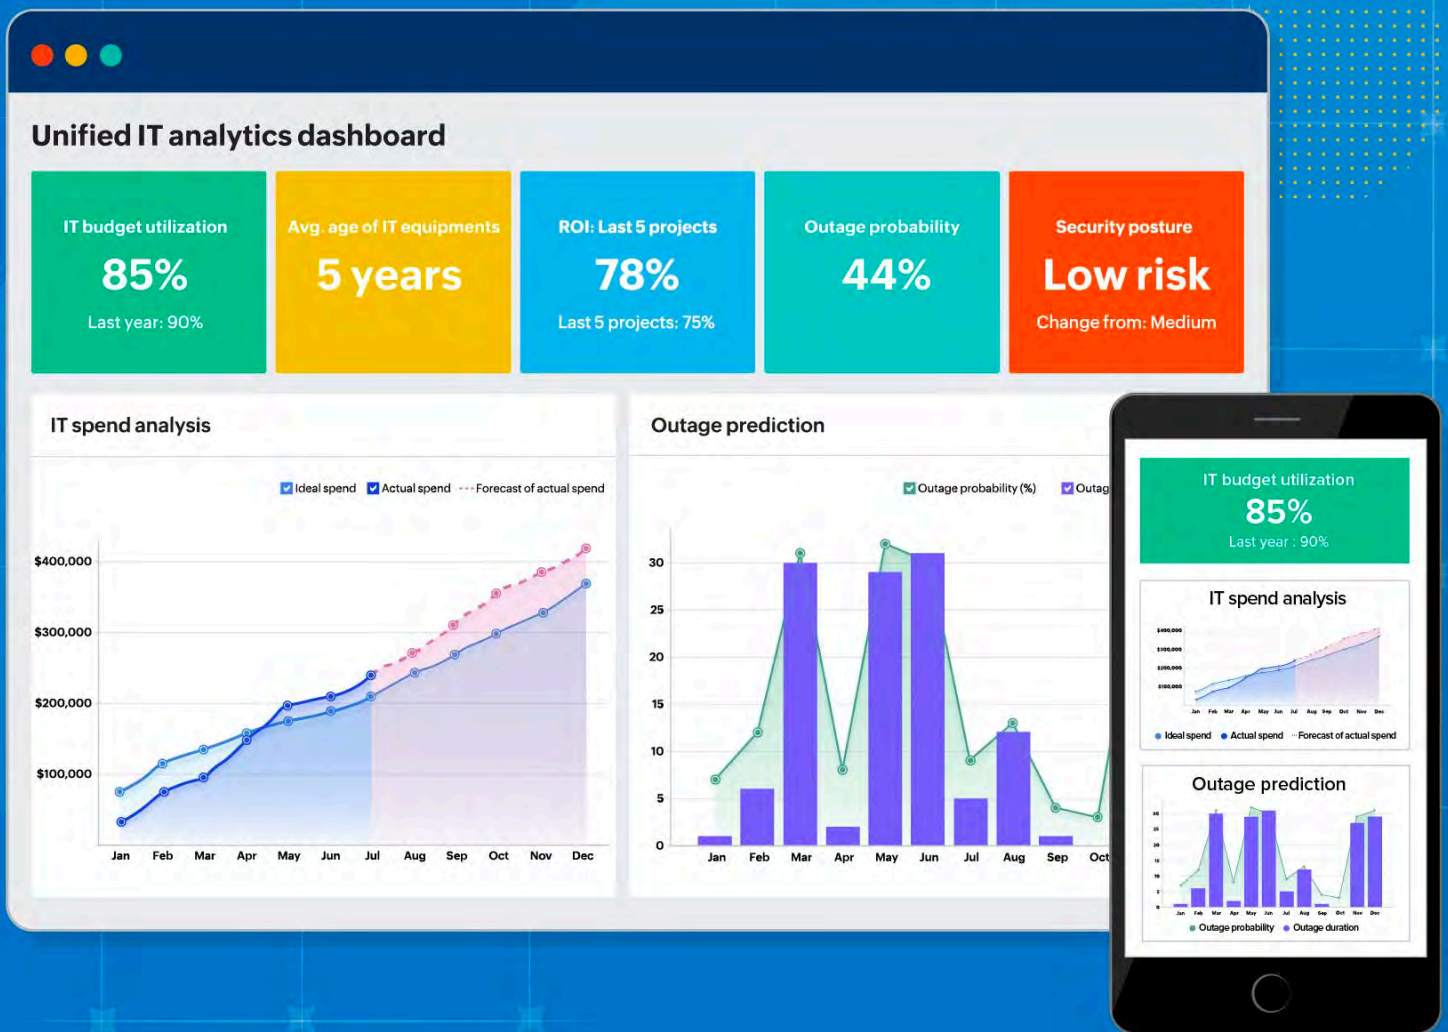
Unified IT analytics dashboard

IT budget utilization
85%
Last year: 90%

Avg. age of IT equipments
5 years

ROI: Last 5 projects
78%
Last 5 projects: 75%

Outage probability
44%

Security posture
Low risk
Change from: Medium

IT spend analysis

Ideal spend Actual spend Forecast of actual spend

$400,000
$300,000
$200,000
$100,000

Jan Feb Mar Apr May Jun Jul Aug Sep Oct Nov Dec

Outage prediction

Outage probability (%) Outag

30
25
20
15
10
5
0

Jan Feb Mar Apr May Jun Jul Aug Sep Oct

IT budget utilization
85%
Last year : 90%

IT spend analysis

$400,000
$300,000
$200,000
$100,000

Jan Feb Mar Apr May Jun Jul Aug Sep Oct Nov Dec

Ideal spend Actual spend Forecast of actual spend

Outage prediction

30
25
20
15
10
5
0

Jan Feb Mar Apr May Jun Jul Aug Sep Oct Nov Dec

Outage probability Outage duration